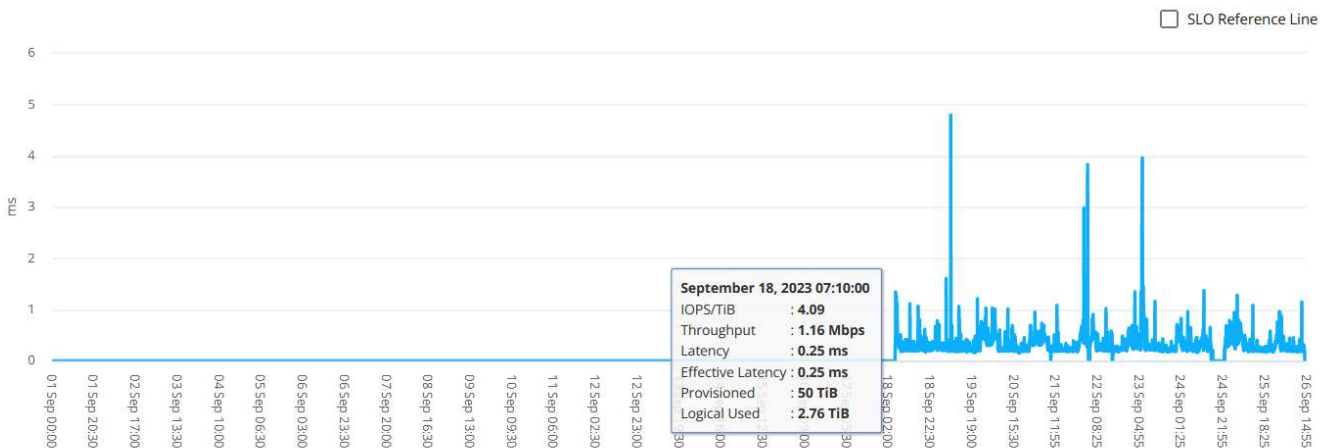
SLO Reference Line

6
5
4
3
2
1
0

ms

01 Sep 00:00
01 Sep 20:30
02 Sep 17:00
03 Sep 13:30
04 Sep 10:00
05 Sep 06:30
06 Sep 03:00
06 Sep 23:30
07 Sep 20:00
08 Sep 16:30
09 Sep 13:00
10 Sep 09:30
11 Sep 06:00
12 Sep 02:30
12 Sep 23:00
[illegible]
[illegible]
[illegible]
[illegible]
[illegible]
18 Sep 02:00
18 Sep 22:30
19 Sep 19:00
20 Sep 15:30
21 Sep 11:55
22 Sep 08:25
23 Sep 04:55
24 Sep 01:25
24 Sep 21:55
25 Sep 18:25
26 Sep 14:55

September 18, 2023 07:10:00
IOPS/TiB : 4.09
Throughput : 1.16 Mbps
Latency : 0.25 ms
Effective Latency : 0.25 ms
Provisioned : 50 TiB
Logical Used : 2.76 TiB